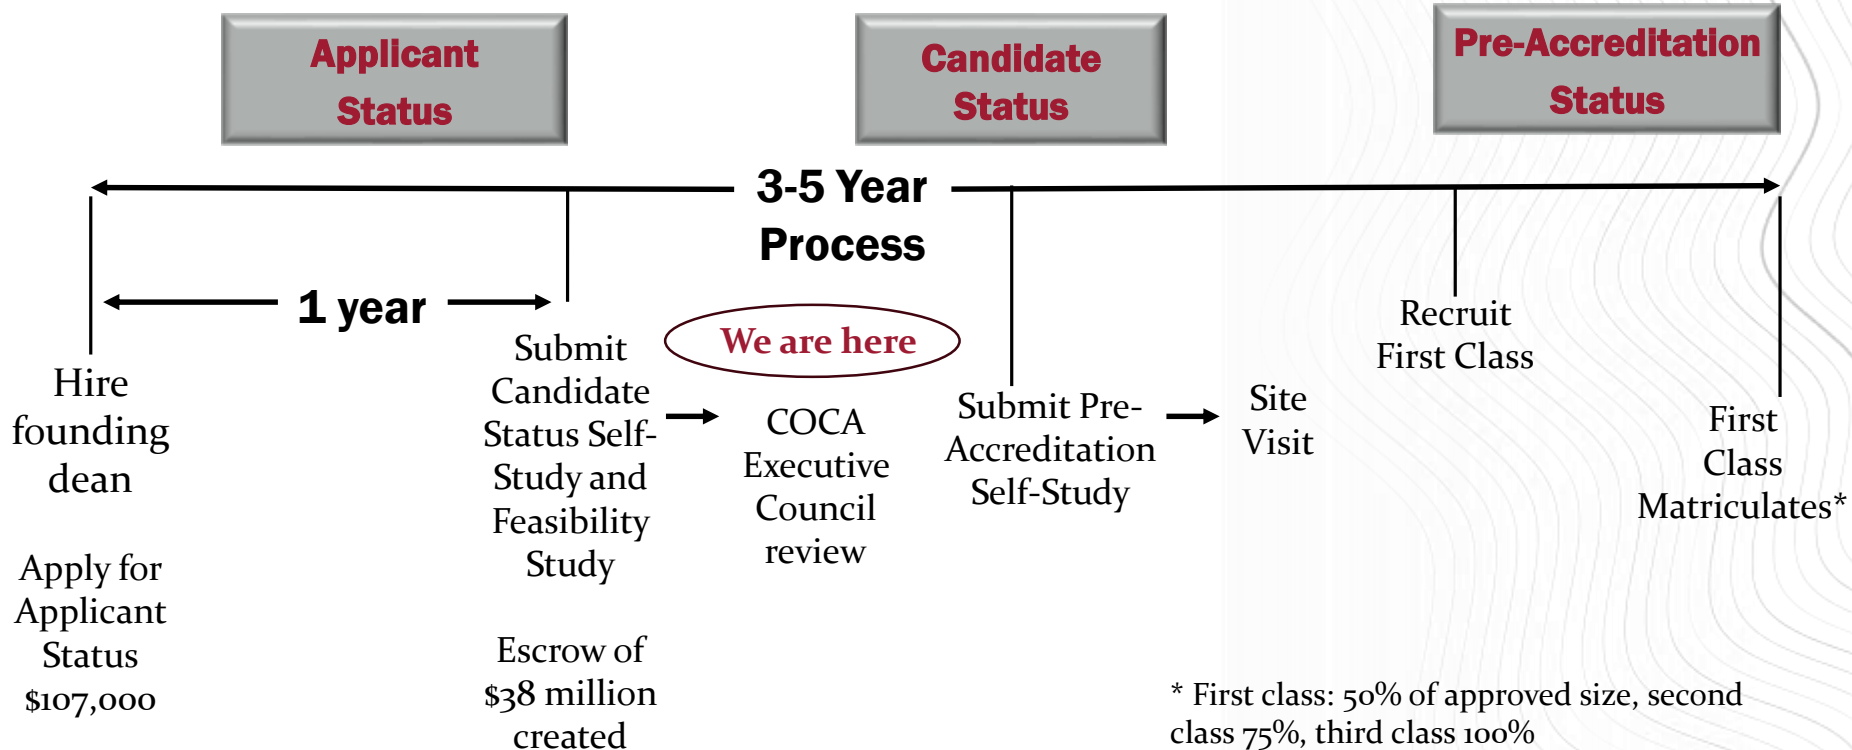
Applicant Status

Candidate Status

Pre-Accreditation Status

3-5 Year Process

1 year

Hire founding dean

Apply for Applicant Status $107,000

Submit Candidate Status Self-Study and Feasibility Study

Escrow of $38 million created

We are here

COCA Executive Council review

Submit Pre-Accreditation Self-Study

Site Visit

Recruit First Class

First Class Matriculates*

* First class: 50% of approved size, second class 75%, third class 100%